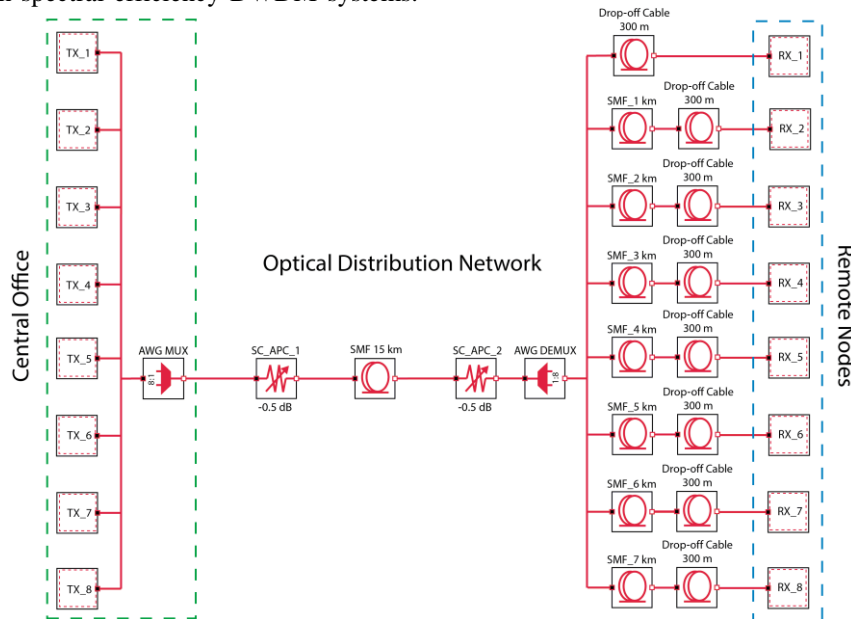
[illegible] spectral efficiency DWDM systems.

Central Office

TX_1
TX_2
TX_3
TX_4
TX_5
TX_6
TX_7
TX_8

AWG MUX
8:1

Optical Distribution Network

SC_APC_1
-0.5 dB

SMF 15 km

SC_APC_2
-0.5 dB

AWG DEMUX
1:8

Drop-off Cable
300 m

SMF_1 km
Drop-off Cable
300 m

SMF_2 km
Drop-off Cable
300 m

SMF_3 km
Drop-off Cable
300 m

SMF_4 km
Drop-off Cable
300 m

SMF_5 km
Drop-off Cable
300 m

SMF_6 km
Drop-off Cable
300 m

SMF_7 km
Drop-off Cable
300 m

RX_1
RX_2
RX_3
RX_4
RX_5
RX_6
RX_7
RX_8

Remote Nodes